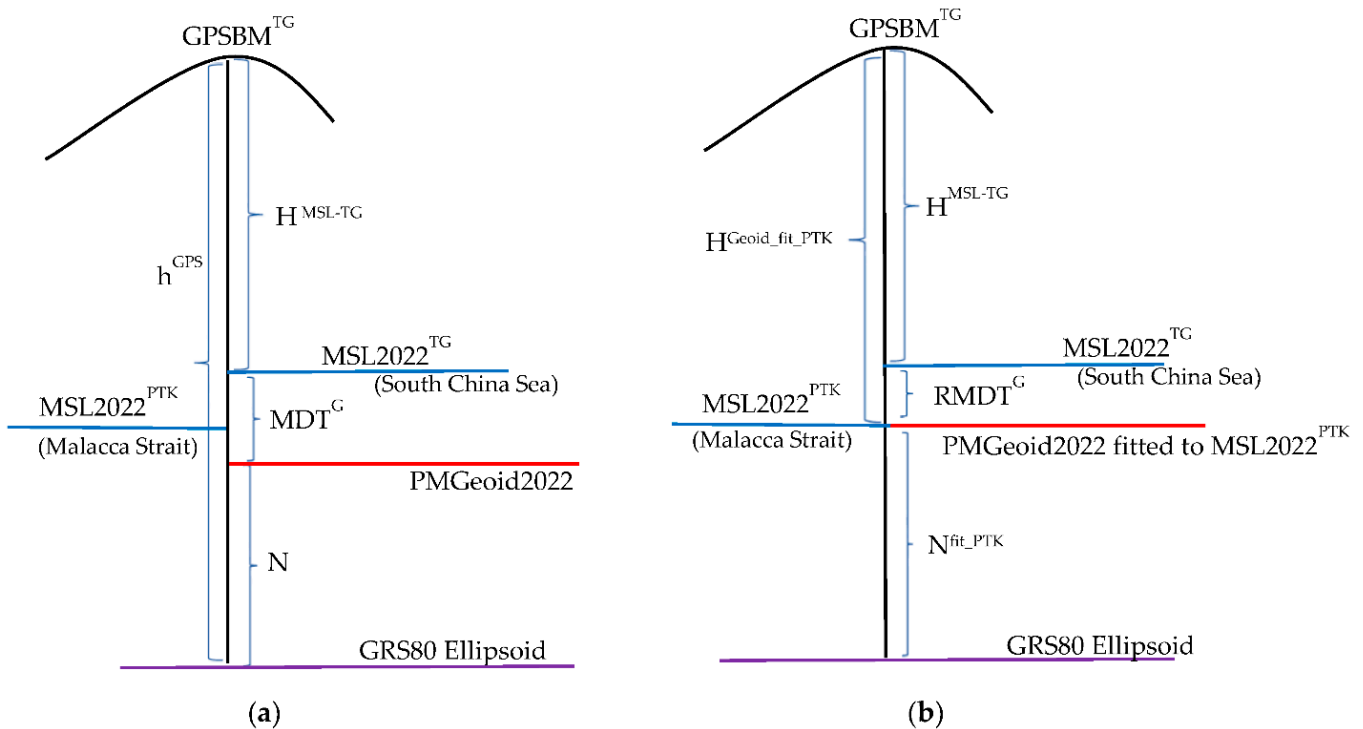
$GPSBM^{TG}$

$H^{MSL-TG}$

$h^{GPS}$

$MSL2022^{TG}$
(South China Sea)

$MSL2022^{PTK}$
(Malacca Strait)

$MDT^{G}$

PMGeoid2022

N

GRS80 Ellipsoid

(a)

$GPSBM^{TG}$

$H^{MSL-TG}$

$H^{Geoid\_fit\_PTK}$

$MSL2022^{TG}$
(South China Sea)

$MSL2022^{PTK}$
(Malacca Strait)

$RMDT^{G}$

PMGeoid2022 fitted to $MSL2022^{PTK}$

$N^{fit\_PTK}$

GRS80 Ellipsoid

(b)